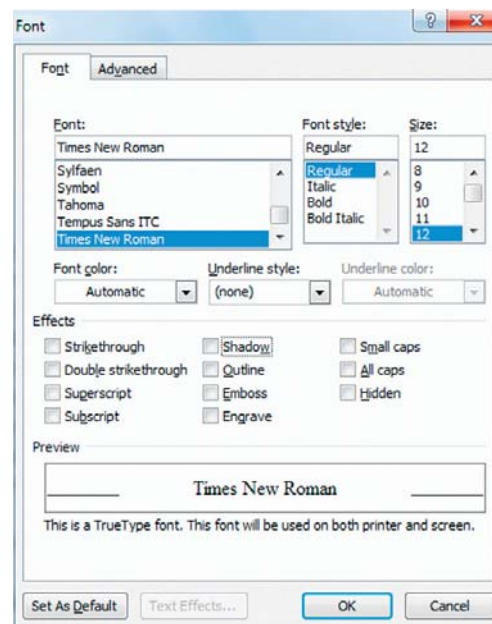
Font

?

Font

Advanced

Font:

Times New Roman

Sylfaen
Symbol
Tahoma
Tempus Sans ITC
Times New Roman

Font style:

Regular

Regular
Italic
Bold
Bold Italic

Size:

12

8
9
10
11
12

Font color:

Automatic

Underline style:

(none)

Underline color:

Automatic

Effects

Strikethrough

Double strikethrough

Superscript

Subscript

Shadow

Outline

Emboss

Engrave

Small caps

All caps

Hidden

Preview

Times New Roman

This is a TrueType font. This font will be used on both printer and screen.

Set As Default

Text Effects...

OK

Cancel